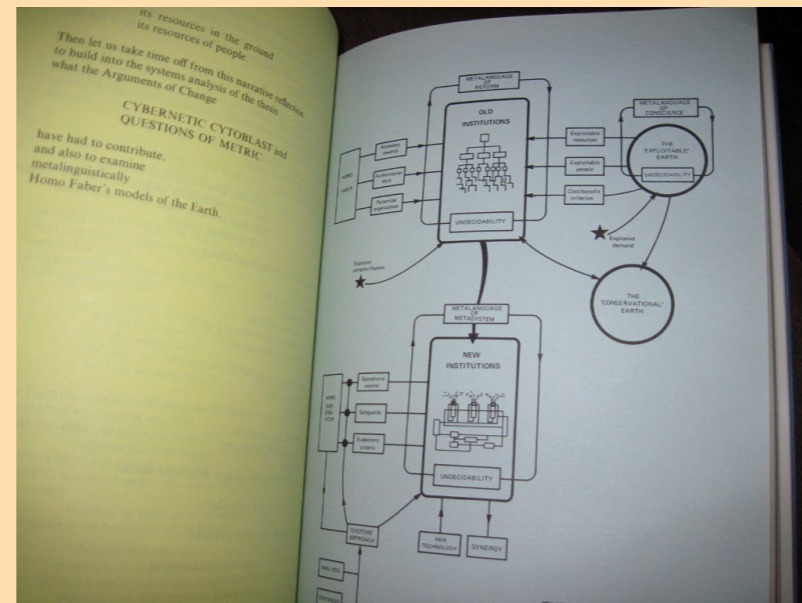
its resources in the ground
its resources of people

Then let us take time off from this narrative reflection
to build into the systems analysis of the thesis
what the Arguments of Change

CYBERNETIC CYTOBLAST and
QUESTIONS OF METRIC

have had to contribute,
and also to examine
metalinguistically
Homo Faber's models of the Earth.

METALANGUAGE OF REFORM

OLD INSTITUTIONS

METALANGUAGE OF CONSCIENCE

HOMO FABER

Monetary rewards

Authoritarian style

Pyramidal organisation

Exploitable resources

Exploitable people

Cost/benefit criterion

THE 'EXPLOITABLE' EARTH

UNDECIDABILITY

UNDECIDABILITY

Explosive demand

Explosive complexification

THE 'CONSERVATIONAL' EARTH

METALANGUAGE OF METASYSTEM

NEW INSTITUTIONS

HOMO GUBERNATOR

Operational control

Safeguards

Eudemonic criteria

UNDECIDABILITY

SYSTEMS APPROACH

NEW TECHNOLOGY

SYNERGY

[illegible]

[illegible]